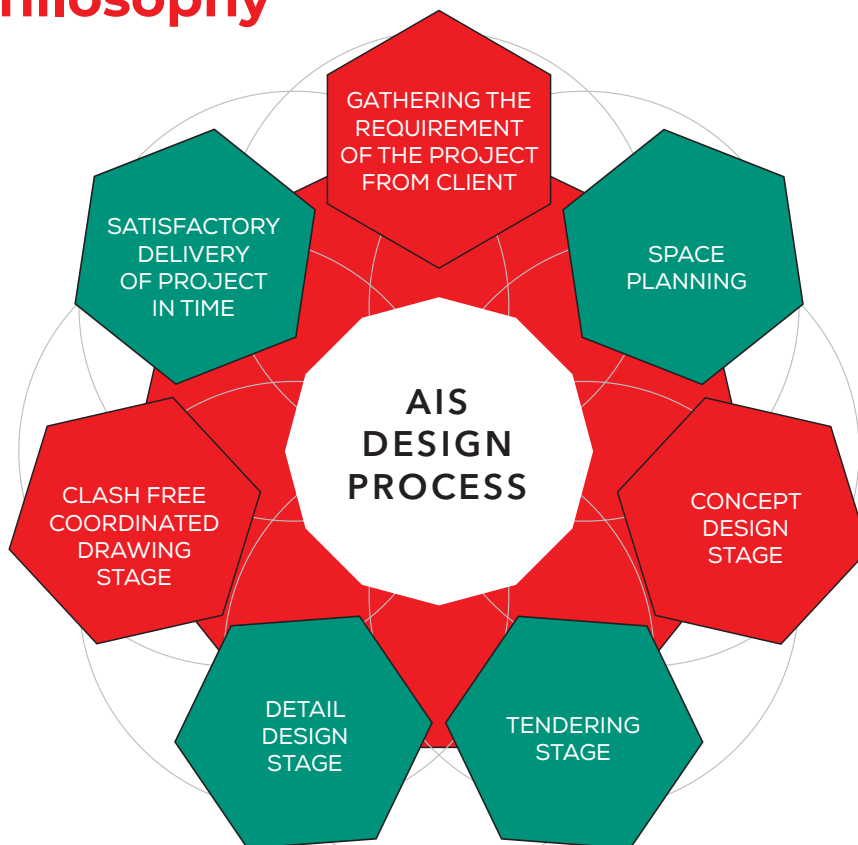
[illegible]hilosophy

AIS DESIGN PROCESS

GATHERING THE REQUIREMENT OF THE PROJECT FROM CLIENT

SPACE PLANNING

CONCEPT DESIGN STAGE

TENDERING STAGE

DETAIL DESIGN STAGE

CLASH FREE COORDINATED DRAWING STAGE

SATISFACTORY DELIVERY OF PROJECT IN TIME